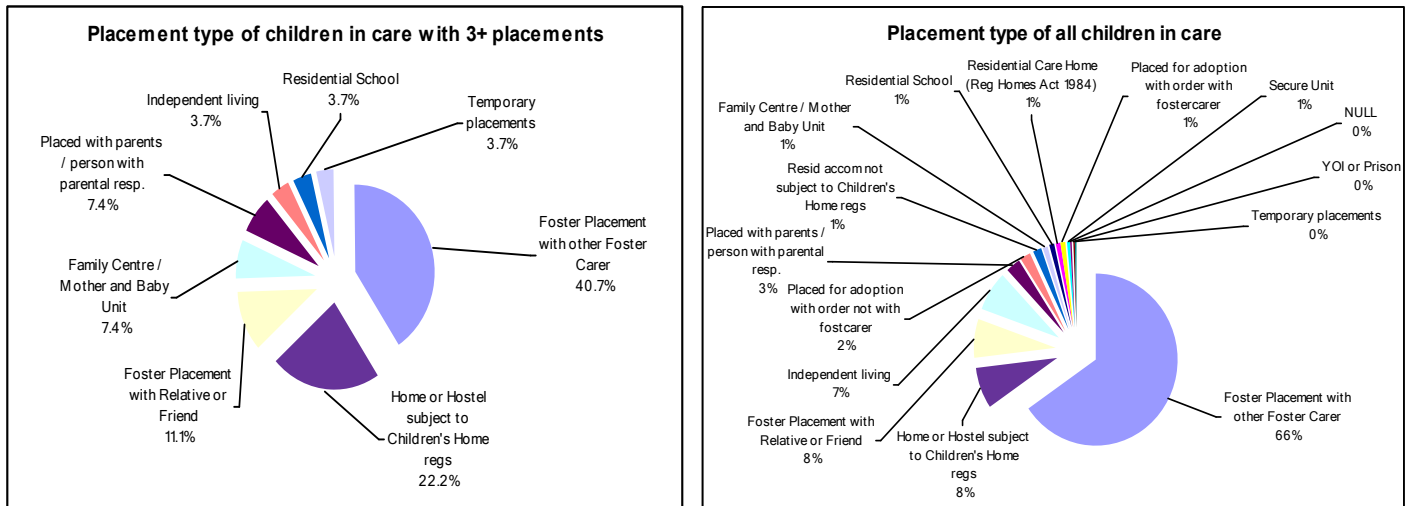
Placement type of children in care with 3+ placements

Residential School
3.7%

Independent living
3.7%

Temporary placements
3.7%

Placed with parents / person with parental resp.
7.4%

Foster Placement with other Foster Carer
40.7%

Family Centre / Mother and Baby Unit
7.4%

Foster Placement with Relative or Friend
11.1%

Home or Hostel subject to Children's Home regs
22.2%

Placement type of all children in care

Residential School
1%

Residential Care Home (Reg Homes Act 1984)
1%

Placed for adoption with order with fostercarer
1%

Secure Unit
1%

NULL
0%

Family Centre / Mother and Baby Unit
1%

YOI or Prison
0%

Resid accom not subject to Children's Home regs
1%

Temporary placements
0%

Placed with parents / person with parental resp.
3%

Placed for adoption with order not with fostcarer
2%

Independent living
7%

Foster Placement with other Foster Carer
66%

Foster Placement with Relative or Friend
8%

Home or Hostel subject to Children's Home regs
8%